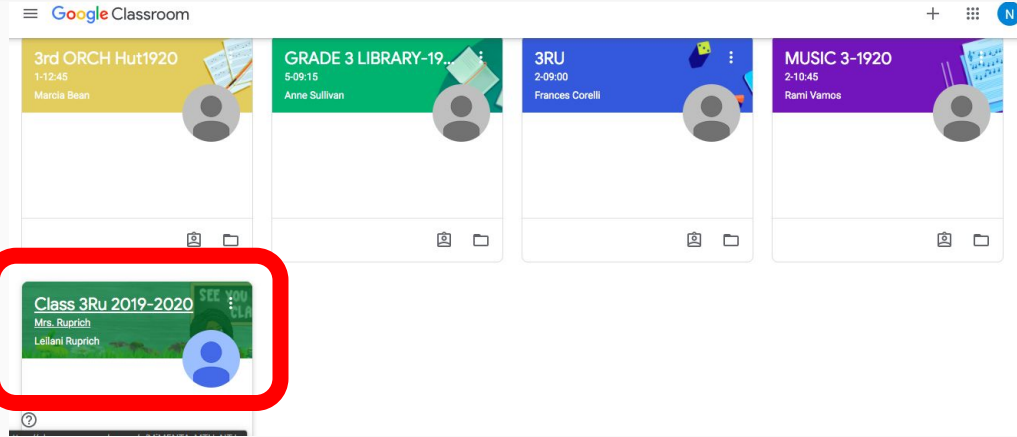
Google Classroom

N

3rd ORCH Hut1920
1-12:45
Marcia Bean

GRADE 3 LIBRARY-19...
5-09:15
Anne Sullivan

3RU
2-09:00
Frances Corelli

MUSIC 3-1920
2-10:45
Rami Vamos

Class 3Ru 2019-2020
Mrs. Ruprich
Leilani Ruprich

SEE YOU
CLA

?

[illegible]